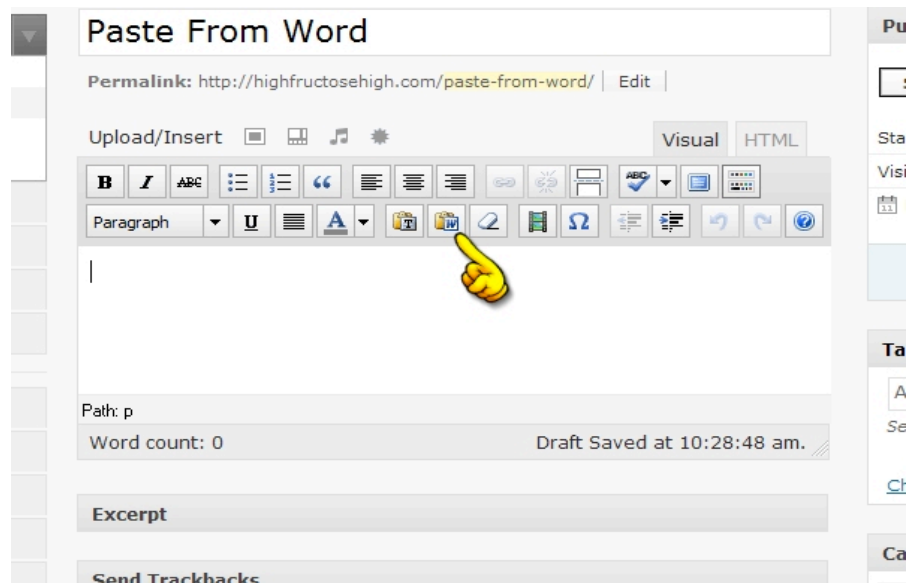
Paste From Word

Permalink: http://highfructosehigh.com/paste-from-word/ | Edit |

Upload/Insert

Visual HTML

B I ABC

Paragraph U A

Path: p

Word count: 0

Draft Saved at 10:28:48 am.

Excerpt

Send Trackbacks

Pu

Sta

Visi

Ta

A

Se

Ch

Ca